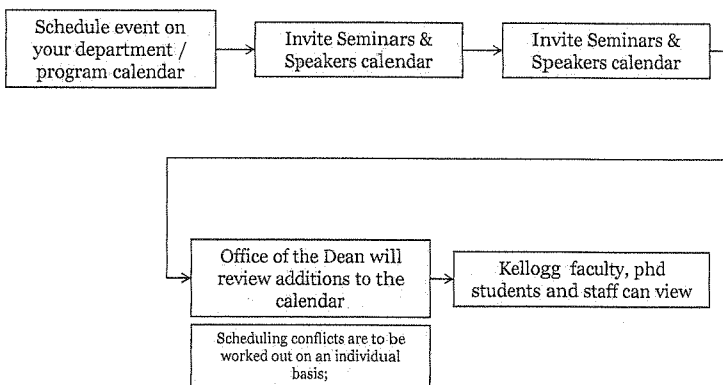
Schedule event on your department / program calendar

Invite Seminars & Speakers calendar

Invite Seminars & Speakers calendar

Office of the Dean will review additions to the calendar

Kellogg faculty, phd students and staff can view

Scheduling conflicts are to be worked out on an individual basis;